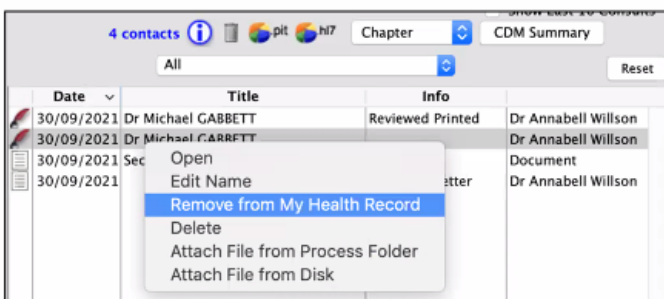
4 contacts pit hl7 Chapter CDM Summary

All Reset

| Date | Title | Info | |
|---|---|---|---|
| 30/09/2021 | Dr Michael GABBETT | Reviewed Printed | Dr Annabell Willson |
| 30/09/2021 | Dr Michael GABBETT | | Dr Annabell Willson |
| 30/09/2021 | Sec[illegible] | | Document |
| 30/09/2021 | | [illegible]etter | Dr Annabell Willson |

Open
Edit Name
Remove from My Health Record
Delete
Attach File from Process Folder
Attach File from Disk